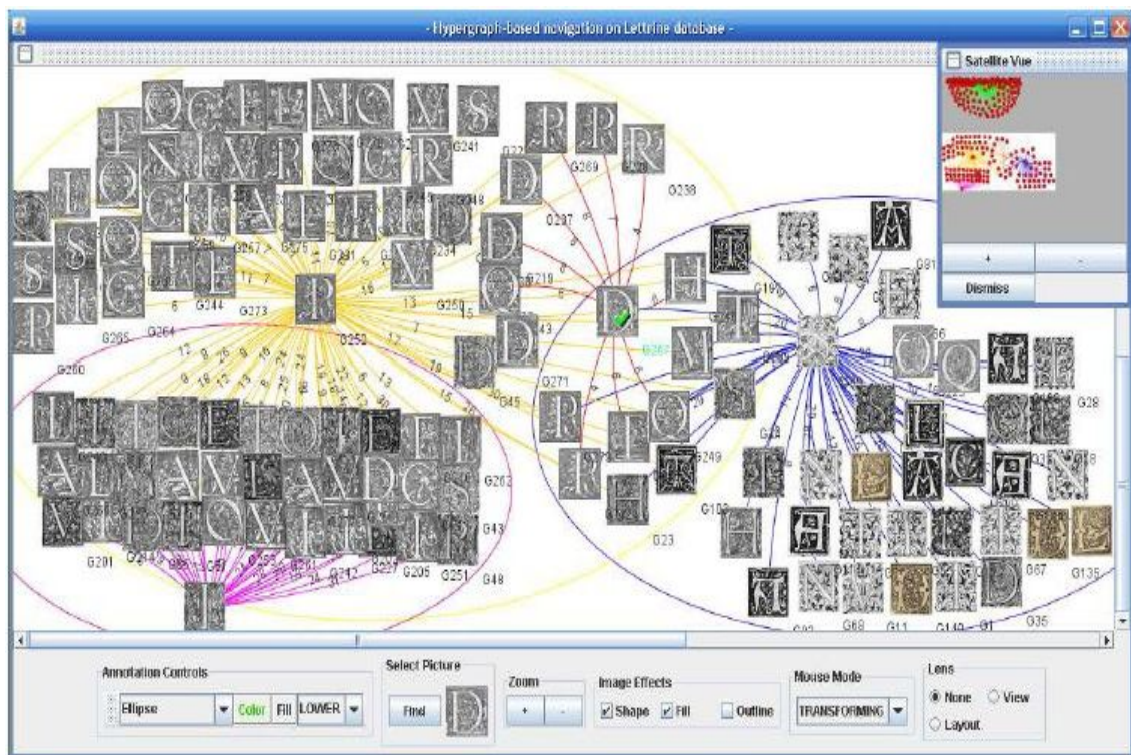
- Hypergraph-based navigation on Lettrine database -

Satellite Vue

+

-

Dismiss

G241
G269
G238
G237
G257
G275
G291
G234
G248
G219
G244
G273
G250
G265
G264
G252
G260
G271
G245
G243
G267
G249
G23
G201
G206
G251
G48
G43
G202
G227
G28
G67
G135
G35
G68
G11
G1
G81
G6

Annotation Controls
Ellipse
Color
Fill
LOWER

Select Picture
Find

Zoom
+
-

Image Effects
Shape
Fill
Outline

Mouse Mode
TRANSFORMING

Lens
None
View
Layout